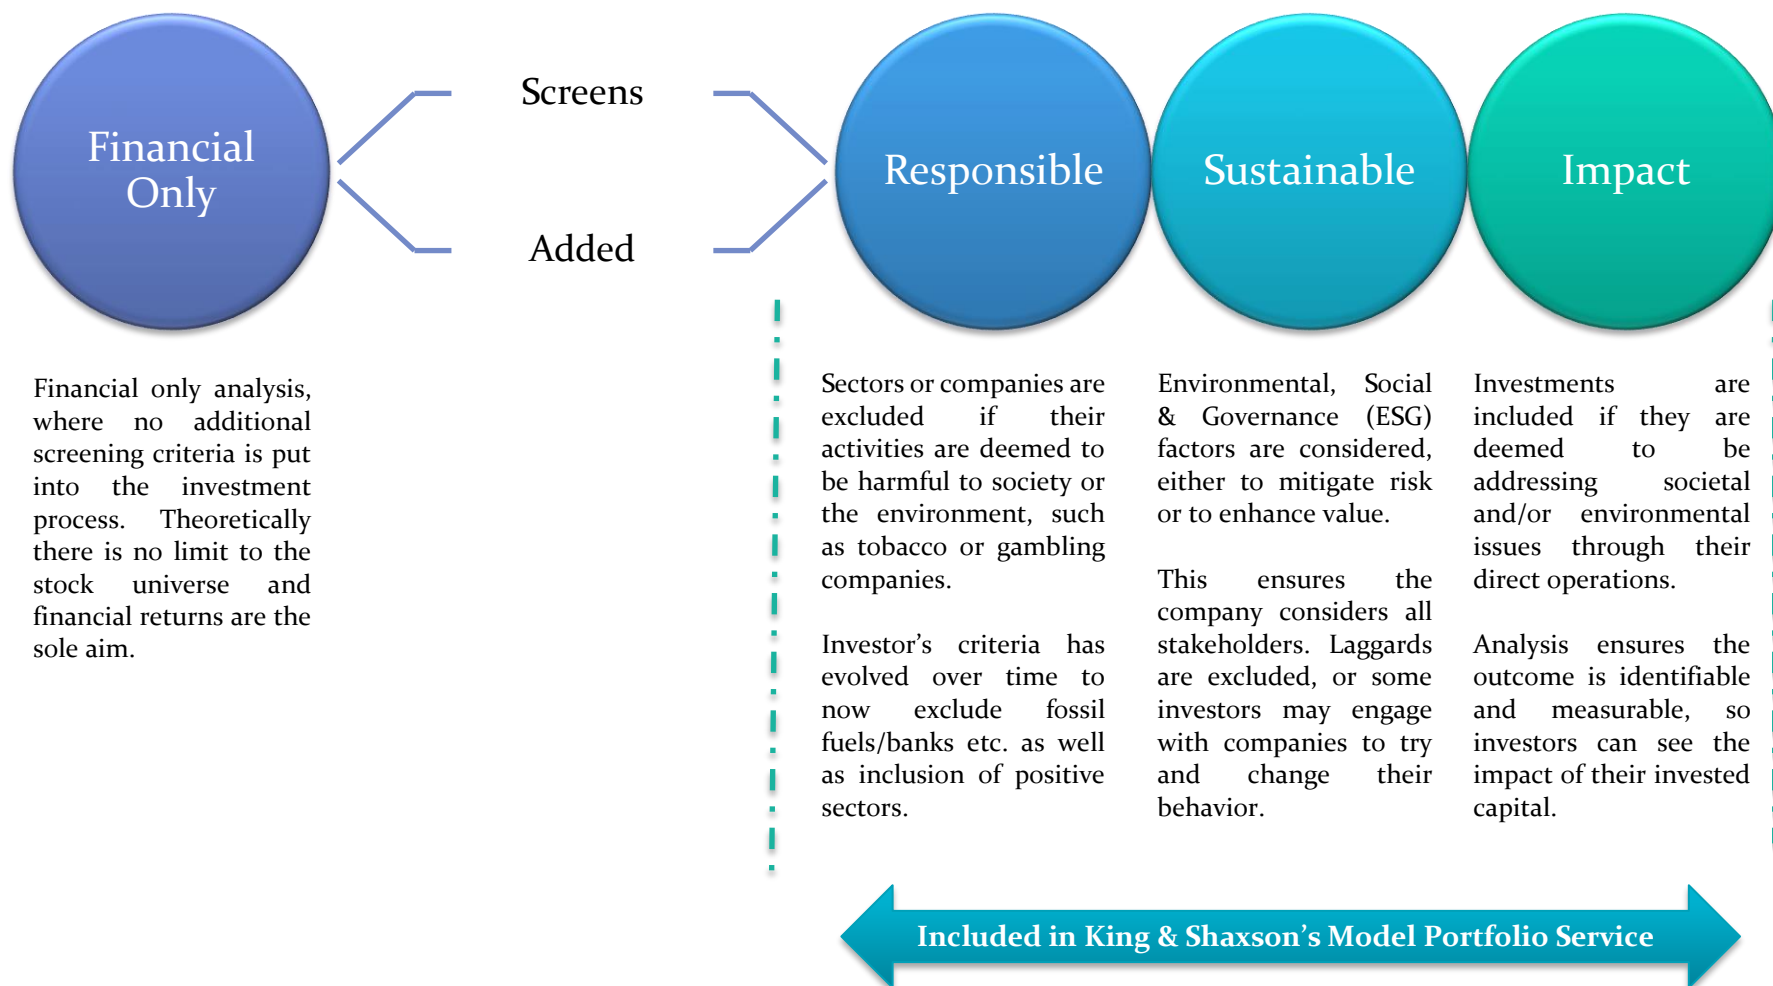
Financial Only

Screens

Added

Responsible

Sustainable

Impact

Financial only analysis, where no additional screening criteria is put into the investment process. Theoretically there is no limit to the stock universe and financial returns are the sole aim.

Sectors or companies are excluded if their activities are deemed to be harmful to society or the environment, such as tobacco or gambling companies.

Investor's criteria has evolved over time to now exclude fossil fuels/banks etc. as well as inclusion of positive sectors.

Environmental, Social & Governance (ESG) factors are considered, either to mitigate risk or to enhance value.

This ensures the company considers all stakeholders. Laggards are excluded, or some investors may engage with companies to try and change their behavior.

Investments are included if they are deemed to be addressing societal and/or environmental issues through their direct operations.

Analysis ensures the outcome is identifiable and measurable, so investors can see the impact of their invested capital.

Included in King & Shaxson's Model Portfolio Service